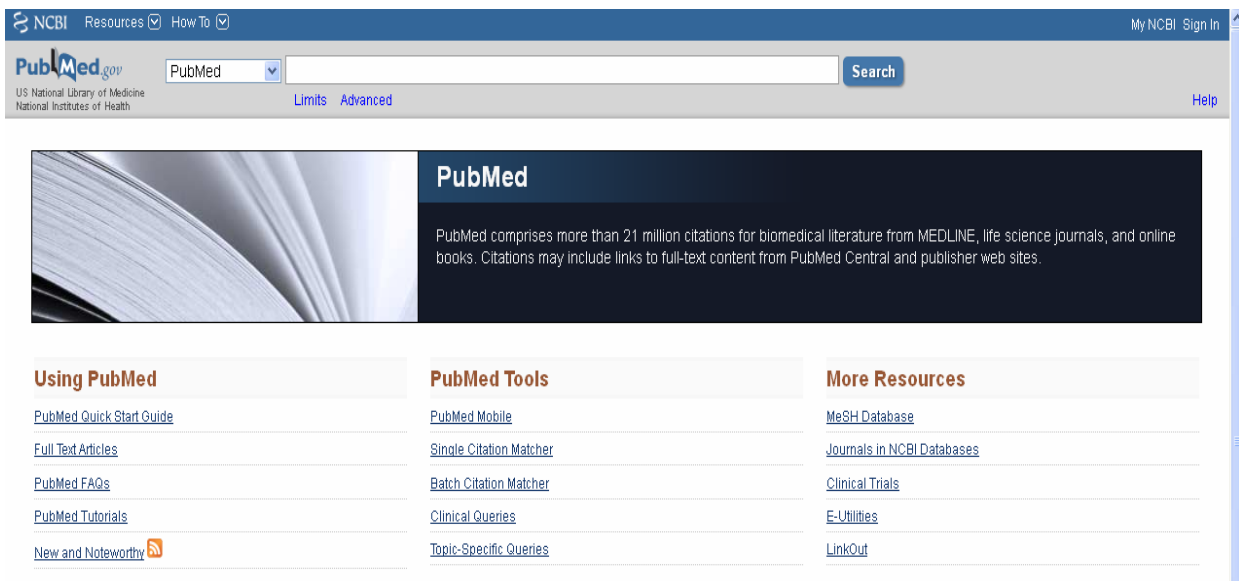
NCBI Resources How To

My NCBI Sign In

PubMed.gov
US National Library of Medicine
National Institutes of Health

PubMed

Search

Limits Advanced

Help

PubMed

PubMed comprises more than 21 million citations for biomedical literature from MEDLINE, life science journals, and online books. Citations may include links to full-text content from PubMed Central and publisher web sites.

Using PubMed

PubMed Quick Start Guide

Full Text Articles

PubMed FAQs

PubMed Tutorials

New and Noteworthy

PubMed Tools

PubMed Mobile

Single Citation Matcher

Batch Citation Matcher

Clinical Queries

Topic-Specific Queries

More Resources

MeSH Database

Journals in NCBI Databases

Clinical Trials

E-Utilities

LinkOut